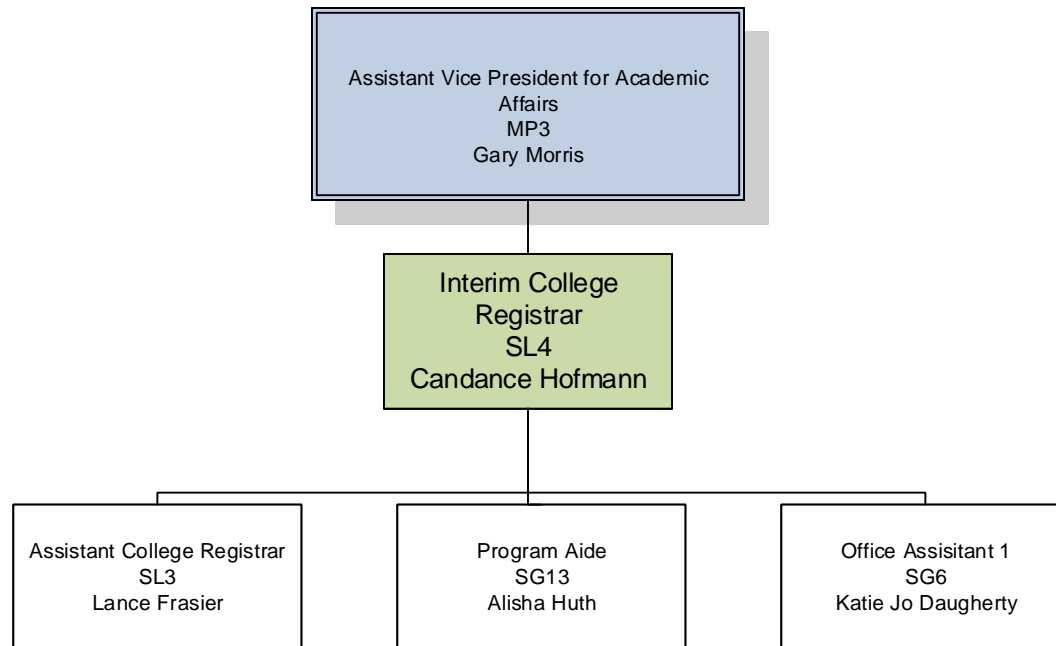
Assistant Vice President for Academic Affairs
MP3
Gary Morris

Interim College Registrar
SL4
Candance Hofmann

Assistant College Registrar
SL3
Lance Frasier

Program Aide
SG13
Alisha Huth

Office Assisitant 1
SG6
Katie Jo Daugherty